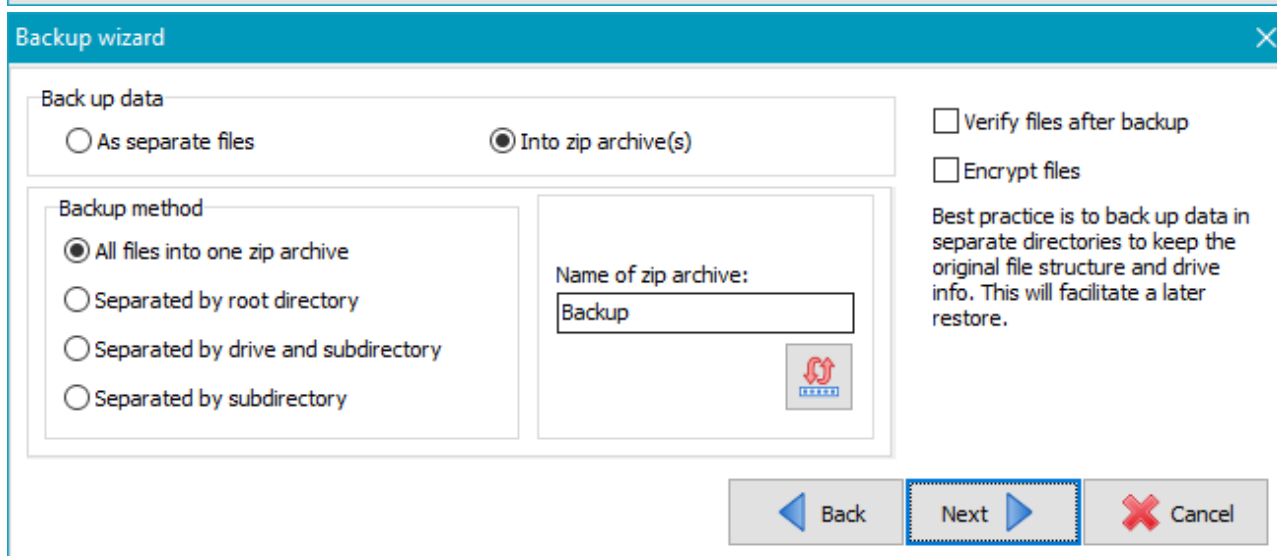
Backup wizard

Back up data

As separate files

Into zip archive(s)

Backup method

All files into one zip archive

Separated by root directory

Separated by drive and subdirectory

Separated by subdirectory

Name of zip archive:

Backup

Verify files after backup

Encrypt files

Best practice is to back up data in separate directories to keep the original file structure and drive info. This will facilitate a later restore.

Back

Next

Cancel